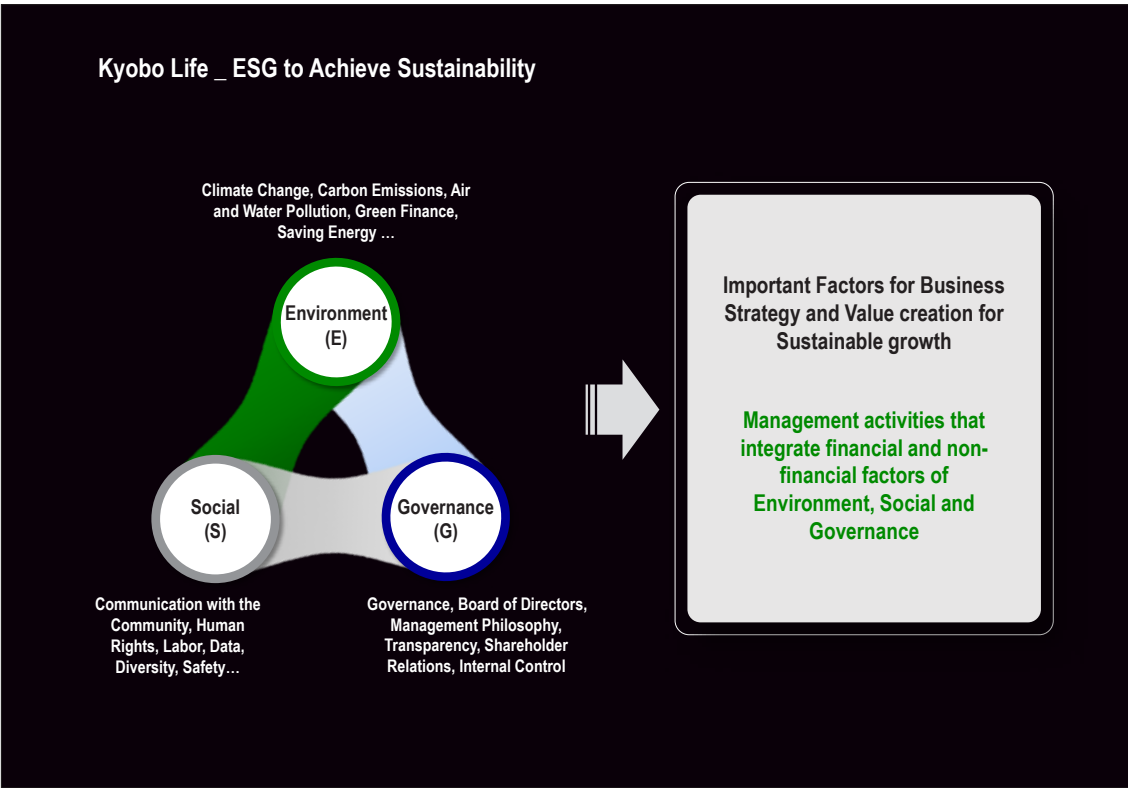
Kyobo Life _ ESG to Achieve Sustainability

Climate Change, Carbon Emissions, Air and Water Pollution, Green Finance, Saving Energy …

Environment (E)

Social (S)

Governance (G)

Communication with the Community, Human Rights, Labor, Data, Diversity, Safety…

Governance, Board of Directors, Management Philosophy, Transparency, Shareholder Relations, Internal Control

Important Factors for Business Strategy and Value creation for Sustainable growth

Management activities that integrate financial and non-financial factors of Environment, Social and Governance